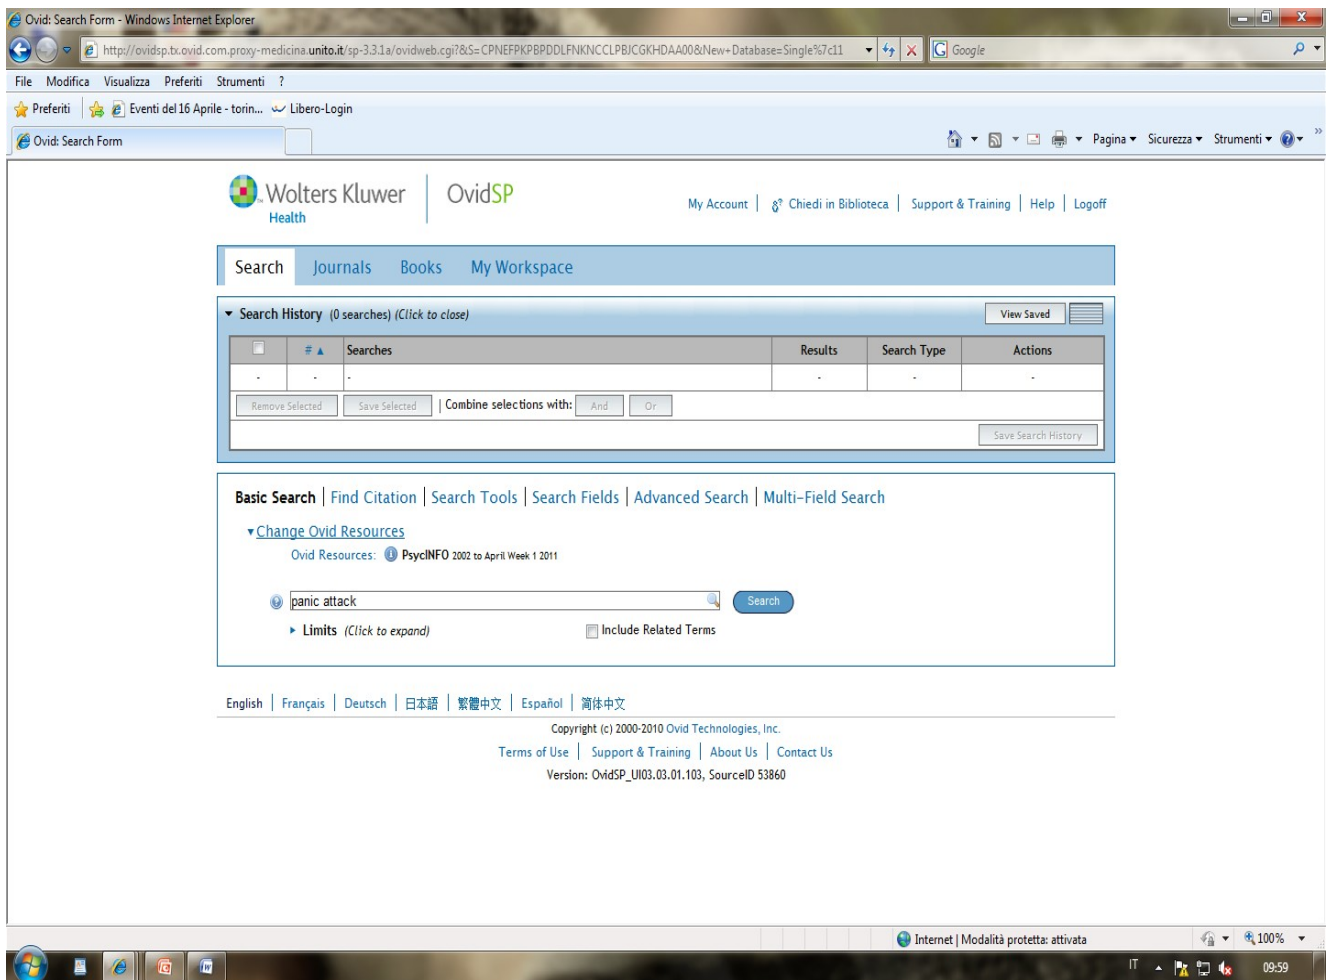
Ovid: Search Form - Windows Internet Explorer

http://ovidsp.tx.ovid.com.proxy-medicina.unito.it/sp-3.3.1a/ovidweb.cgi?&S=CPNEFPKPBPDDLFNKNCCLPBJCGKHDAA00&New+Database=Single%7c11

Google

File Modifica Visualizza Preferiti Strumenti ?

Preferiti | Eventi del 16 Aprile - torin... Libero-Login

Ovid: Search Form

Pagina ▾ Sicurezza ▾ Strumenti ▾

Wolters Kluwer Health | OvidSP

My Account | Chiedi in Biblioteca | Support & Training | Help | Logoff

Search Journals Books My Workspace

▾ Search History (0 searches) (Click to close)

View Saved

| | # ▲ | Searches | Results | Search Type | Actions |
|---|---|---|---|---|---|
| - | - | - | - | - | - |

Remove Selected | Save Selected | Combine selections with: And Or

Save Search History

Basic Search | Find Citation | Search Tools | Search Fields | Advanced Search | Multi-Field Search

▾Change Ovid Resources

Ovid Resources: PsycINFO 2002 to April Week 1 2011

panic attack

Search

▸ Limits (Click to expand)

Include Related Terms

English | Français | Deutsch | 日本語 | 繁體中文 | Español | 简体中文

Copyright (c) 2000-2010 Ovid Technologies, Inc.

Terms of Use | Support & Training | About Us | Contact Us

Version: OvidSP_UI03.03.01.103, SourceID 53860

Internet | Modalità protetta: attivata

100%

IT

09:59